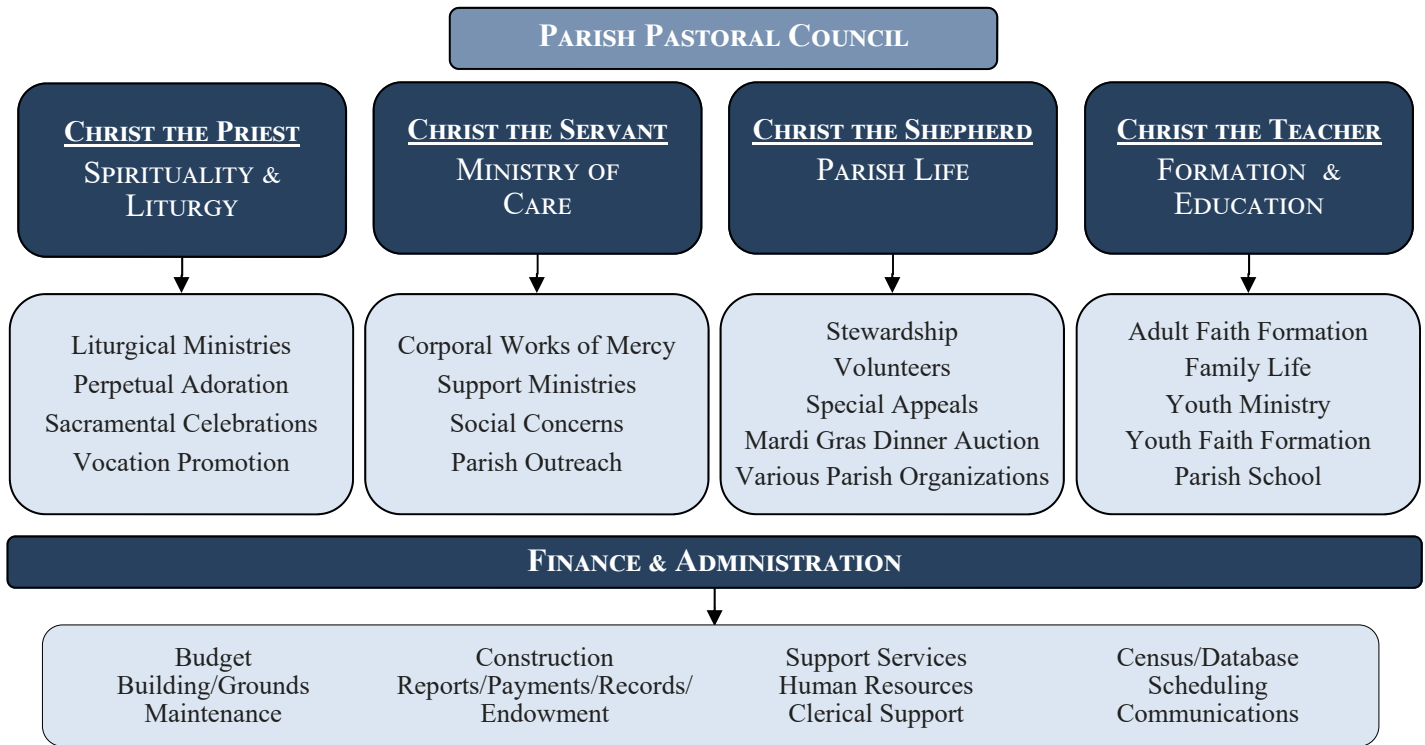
Parish Pastoral Council

Christ the Priest
Spirituality & Liturgy

Christ the Servant
Ministry of Care

Christ the Shepherd
Parish Life

Christ the Teacher
Formation & Education

Liturgical Ministries
Perpetual Adoration
Sacramental Celebrations
Vocation Promotion

Corporal Works of Mercy
Support Ministries
Social Concerns
Parish Outreach

Stewardship
Volunteers
Special Appeals
Mardi Gras Dinner Auction
Various Parish Organizations

Adult Faith Formation
Family Life
Youth Ministry
Youth Faith Formation
Parish School

Finance & Administration

Budget
Building/Grounds
Maintenance

Construction
Reports/Payments/Records/
Endowment

Support Services
Human Resources
Clerical Support

Census/Database
Scheduling
Communications